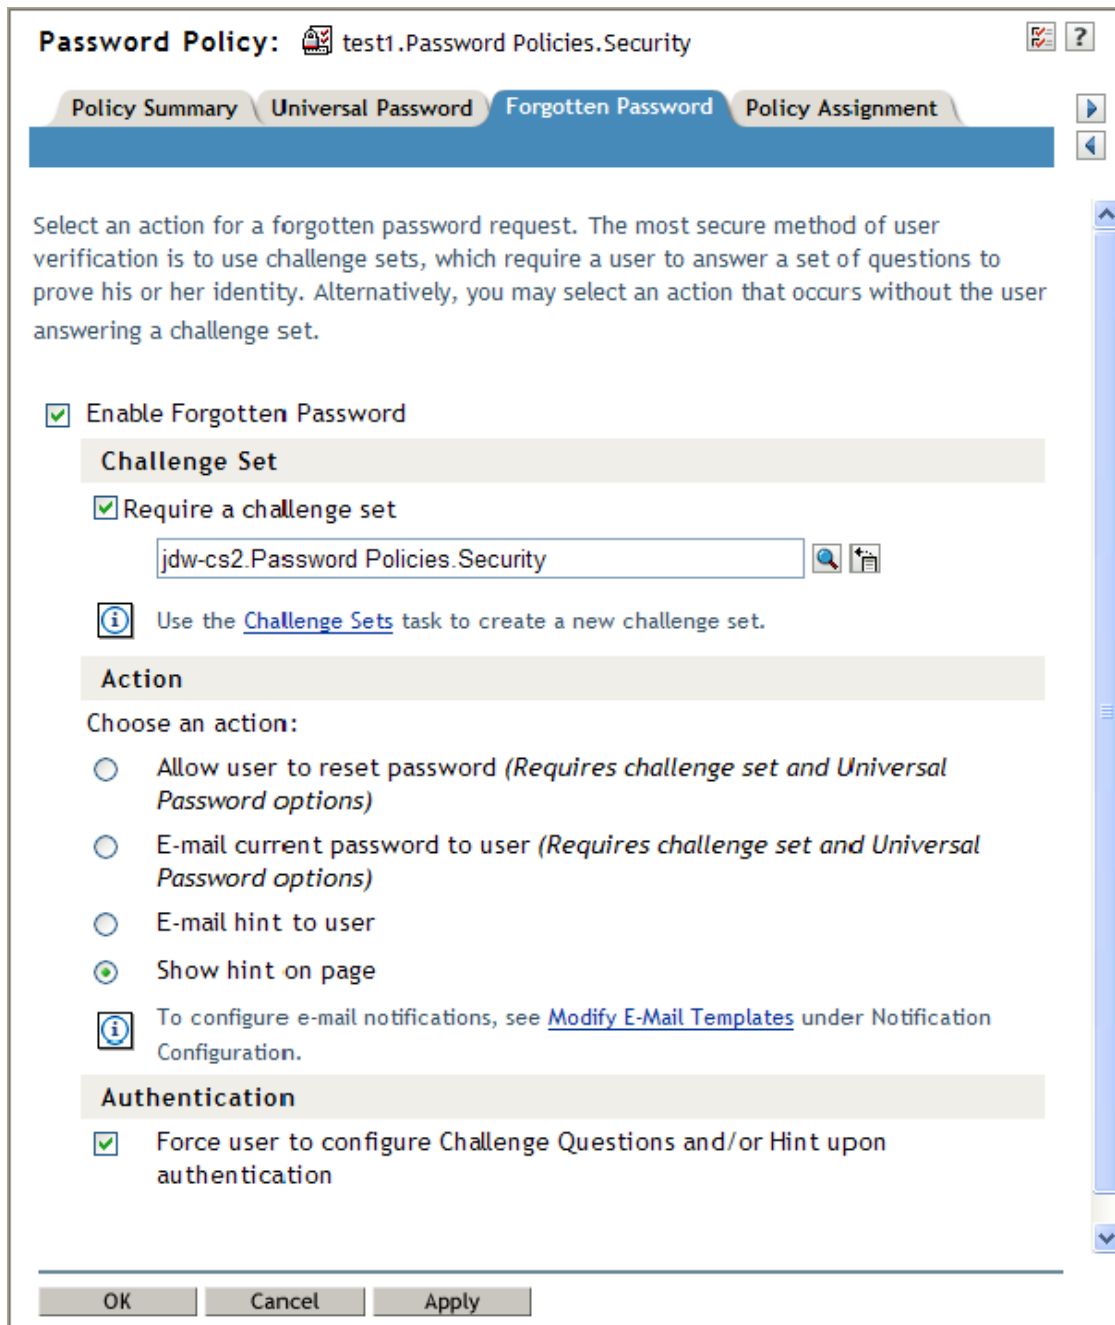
Password Policy: test1.Password Policies.Security

?

Policy Summary | Universal Password | Forgotten Password | Policy Assignment

Select an action for a forgotten password request. The most secure method of user verification is to use challenge sets, which require a user to answer a set of questions to prove his or her identity. Alternatively, you may select an action that occurs without the user answering a challenge set.

Enable Forgotten Password

Challenge Set

Require a challenge set

jdw-cs2.Password Policies.Security

Use the Challenge Sets task to create a new challenge set.

Action

Choose an action:

Allow user to reset password *(Requires challenge set and Universal Password options)*

E-mail current password to user *(Requires challenge set and Universal Password options)*

E-mail hint to user

Show hint on page

To configure e-mail notifications, see Modify E-Mail Templates under Notification Configuration.

Authentication

Force user to configure Challenge Questions and/or Hint upon authentication

OK Cancel Apply